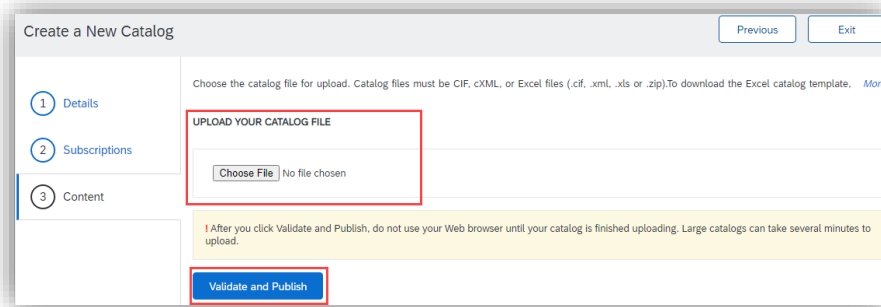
Create a New Catalog

Previous

Exit

1 Details

2 Subscriptions

3 Content

Choose the catalog file for upload. Catalog files must be CIF, cXML, or Excel files (.cif, .xml, .xls or .zip).To download the Excel catalog template, Mor

UPLOAD YOUR CATALOG FILE

Choose File No file chosen

! After you click Validate and Publish, do not use your Web browser until your catalog is finished uploading. Large catalogs can take several minutes to upload.

Validate and Publish